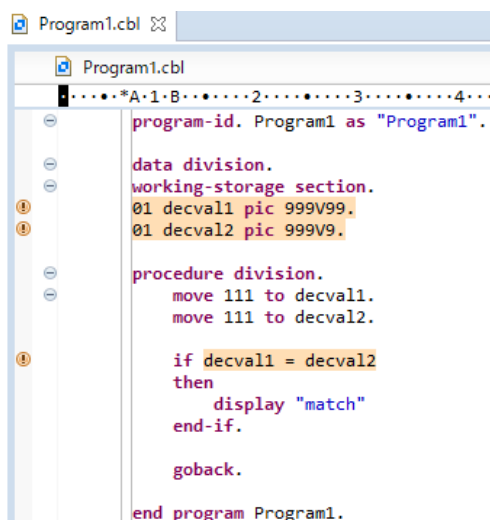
Program1.cbl ☒

Program1.cbl

····•·*A·1·B··•·····2·····•·····3·····•·····4··

program-id. Program1 as "Program1".

data division.
working-storage section.
01 decval1 pic 999V99.
01 decval2 pic 999V9.

procedure division.
    move 111 to decval1.
    move 111 to decval2.

    if decval1 = decval2
    then
       display "match"
    end-if.

    goback.

end program Program1.